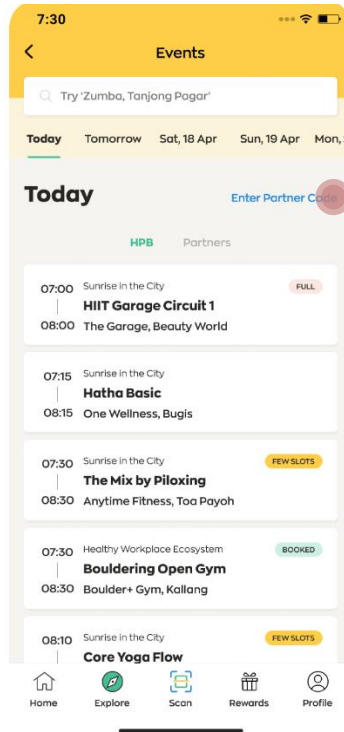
7:30

Events

Try 'Zumba, Tanjong Pagar'

Today Tomorrow Sat, 18 Apr Sun, 19 Apr Mon,

Today

Enter Partner Code

HPB Partners

07:00 Sunrise in the City FULL
HIIT Garage Circuit 1
08:00 The Garage, Beauty World

07:15 Sunrise in the City
Hatha Basic
08:15 One Wellness, Bugis

07:30 Sunrise in the City FEW SLOTS
The Mix by Piloxing
08:30 Anytime Fitness, Toa Payoh

07:30 Healthy Workplace Ecosystem BOOKED
Bouldering Open Gym
08:30 Boulder+ Gym, Kallang

08:10 Sunrise in the City FEW SLOTS
Core Yoga Flow

Home Explore Scan Rewards Profile